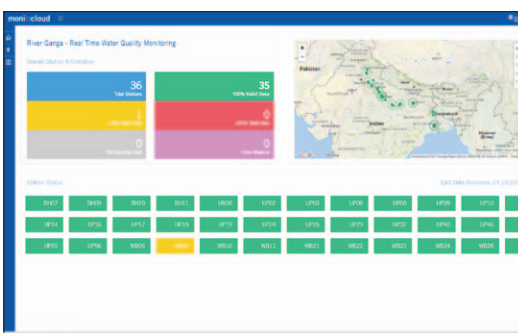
moni cloud

River Ganga - Real Time Water Quality Monitoring

Overall Station Information

36
Total Stations

35
100% Valid Data

1
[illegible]

0
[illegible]

0
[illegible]

0
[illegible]

Pakistan

Bangladesh

Station Status

Last Data Received: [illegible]

BH07 BH09 BH10 BH11 UK08 UP02 UP05 UP06 UP08 UP09 UP10
UP14 UP16 UP17 UP18 UP19 UP24 UP26 UP29 UP32 UP40 UP46
UP49 UP56 WB05 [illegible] WB10 WB11 WB21 WB22 WB23 WB24 WB26